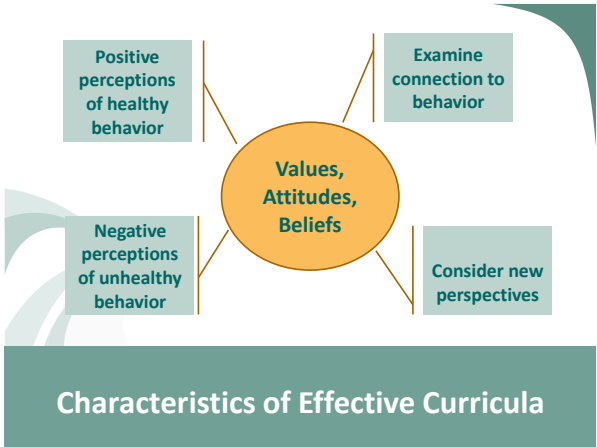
Positive perceptions of healthy behavior

Examine connection to behavior

Values, Attitudes, Beliefs

Negative perceptions of unhealthy behavior

Consider new perspectives

Characteristics of Effective Curricula